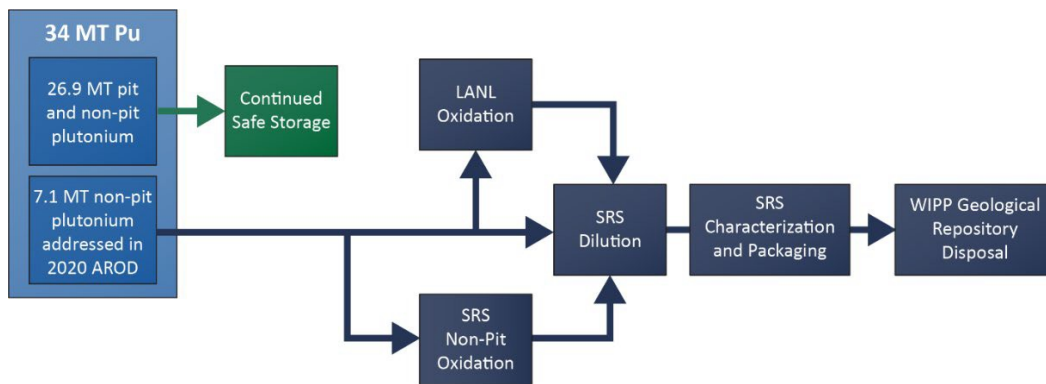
34 MT Pu

26.9 MT pit and non-pit plutonium

Continued Safe Storage

7.1 MT non-pit plutonium addressed in 2020 AROD

LANL Oxidation

SRS Dilution

SRS Characterization and Packaging

WIPP Geological Repository Disposal

SRS Non-Pit Oxidation